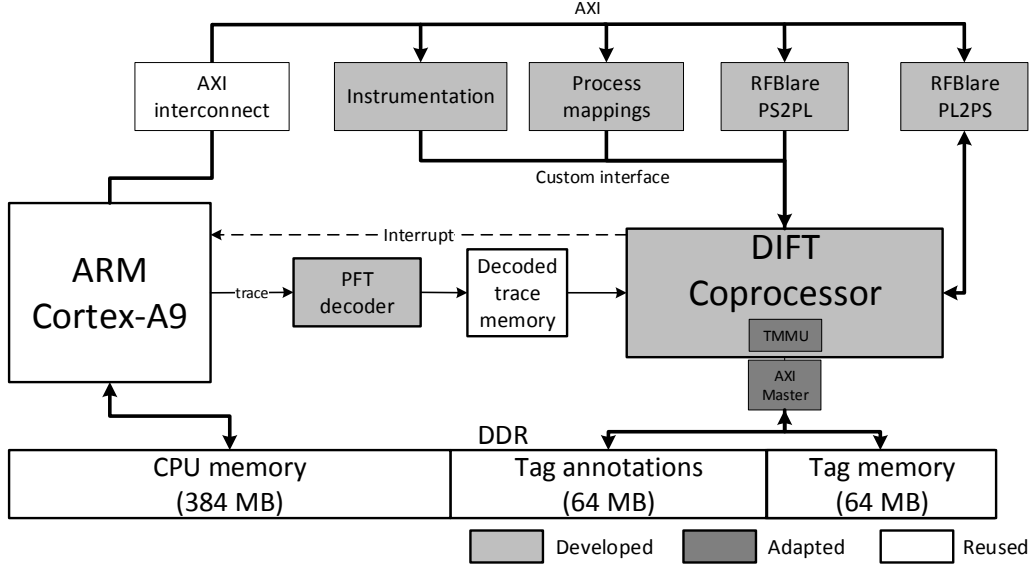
AXI

AXI interconnect

Instrumentation

Process mappings

RFBlare PS2PL

RFBlare PL2PS

Custom interface

ARM Cortex-A9

Interrupt

DIFT Coprocessor

trace

PFT decoder

Decoded trace memory

TMMU

AXI Master

DDR

CPU memory (384 MB)

Tag annotations (64 MB)

Tag memory (64 MB)

Developed

Adapted

Reused